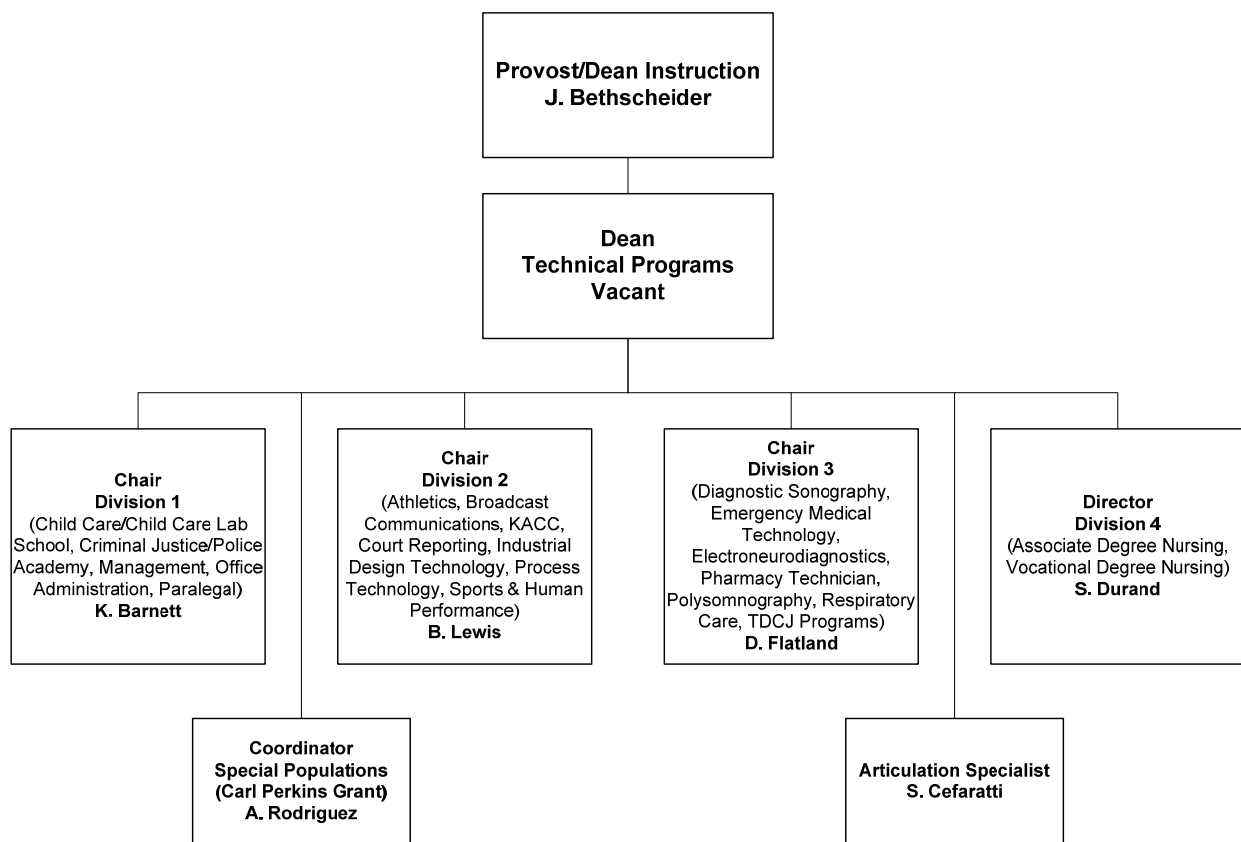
Provost/Dean Instruction
J. Bethscheider

Dean
Technical Programs
Vacant

Chair
Division 1
(Child Care/Child Care Lab School, Criminal Justice/Police Academy, Management, Office Administration, Paralegal)
K. Barnett

Chair
Division 2
(Athletics, Broadcast Communications, KACC, Court Reporting, Industrial Design Technology, Process Technology, Sports & Human Performance)
B. Lewis

Chair
Division 3
(Diagnostic Sonography, Emergency Medical Technology, Electroneurodiagnostics, Pharmacy Technician, Polysomnography, Respiratory Care, TDCJ Programs)
D. Flatland

Director
Division 4
(Associate Degree Nursing, Vocational Degree Nursing)
S. Durand

Coordinator
Special Populations
(Carl Perkins Grant)
A. Rodriguez

Articulation Specialist
S. Cefaratti